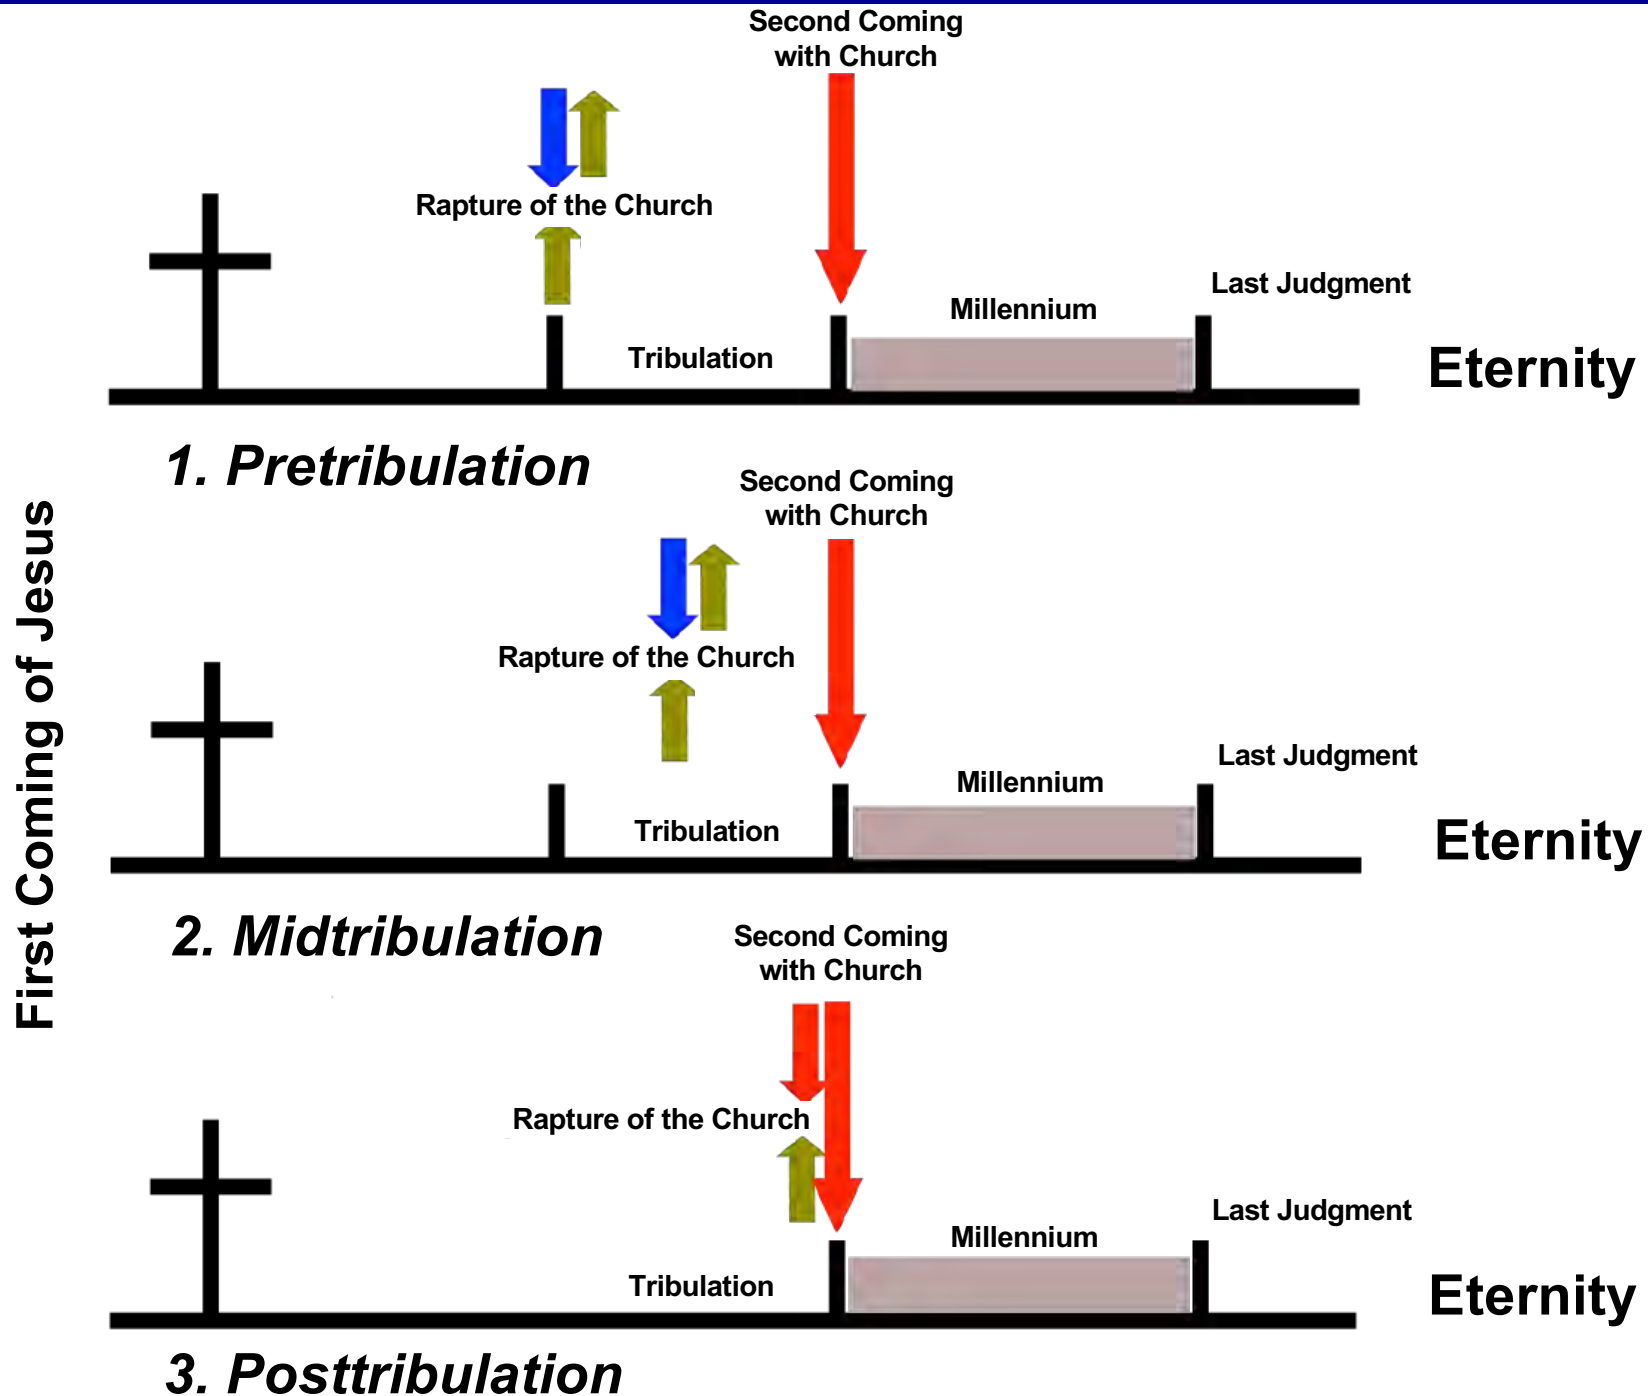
First Coming of Jesus

Second Coming with Church

Rapture of the Church

Last Judgment

Millennium

Tribulation

Eternity

1. Pretribulation

Second Coming with Church

Rapture of the Church

Last Judgment

Millennium

Tribulation

Eternity

2. Midtribulation

Second Coming with Church

Rapture of the Church

Last Judgment

Millennium

Tribulation

Eternity

3. Posttribulation